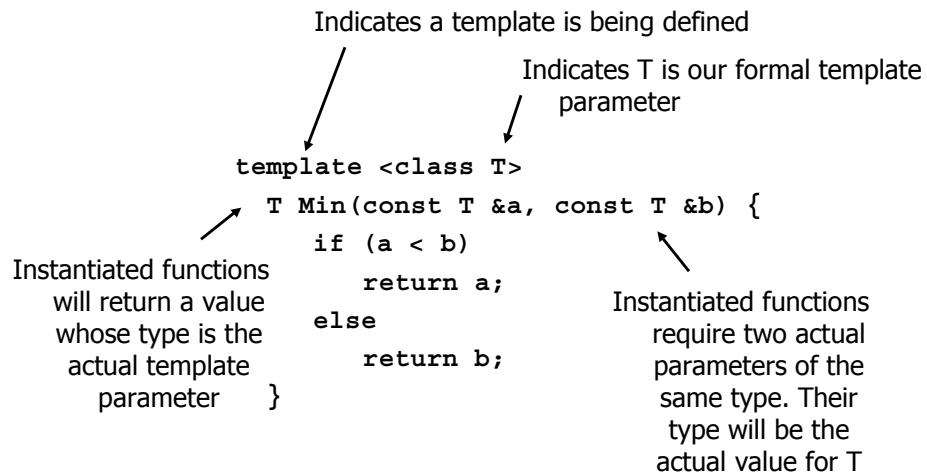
Indicates a template is being defined

Indicates T is our formal template parameter

template <class T>
T Min(const T &a, const T &b) {
if (a < b)
return a;
else
return b;
}

Instantiated functions will return a value whose type is the actual template parameter

Instantiated functions require two actual parameters of the same type. Their type will be the actual value for T